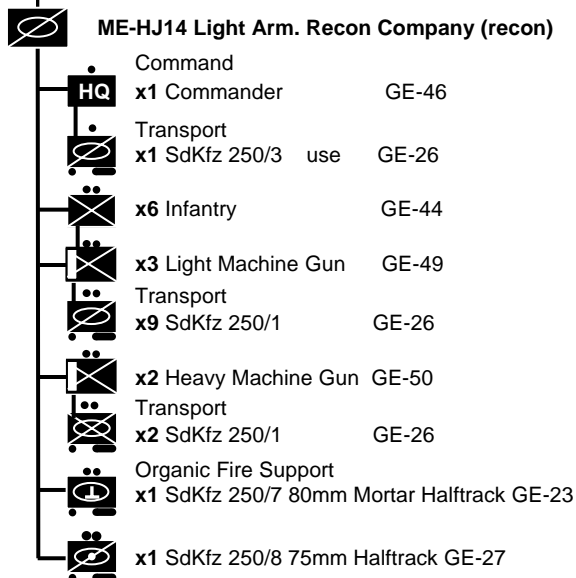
ME-HJ14 Light Arm. Recon Company (recon)

Command
HQ
x1 Commander GE-46

Transport
x1 SdKfz 250/3 use GE-26

x6 Infantry GE-44

x3 Light Machine Gun GE-49

Transport
x9 SdKfz 250/1 GE-26

x2 Heavy Machine Gun GE-50

Transport
x2 SdKfz 250/1 GE-26

Organic Fire Support
x1 SdKfz 250/7 80mm Mortar Halftrack GE-23

x1 SdKfz 250/8 75mm Halftrack GE-27